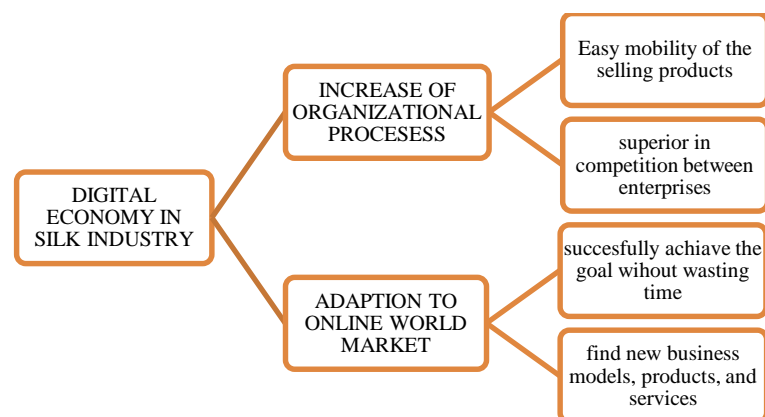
DIGITAL ECONOMY IN SILK INDUSTRY

INCREASE OF ORGANIZATIONAL PROCESESS

Easy mobility of the selling products

superior in competition between enterprises

ADAPTION TO ONLINE WORLD MARKET

succesfully achiave the goal wihout wasting time

find new business models, products, and services